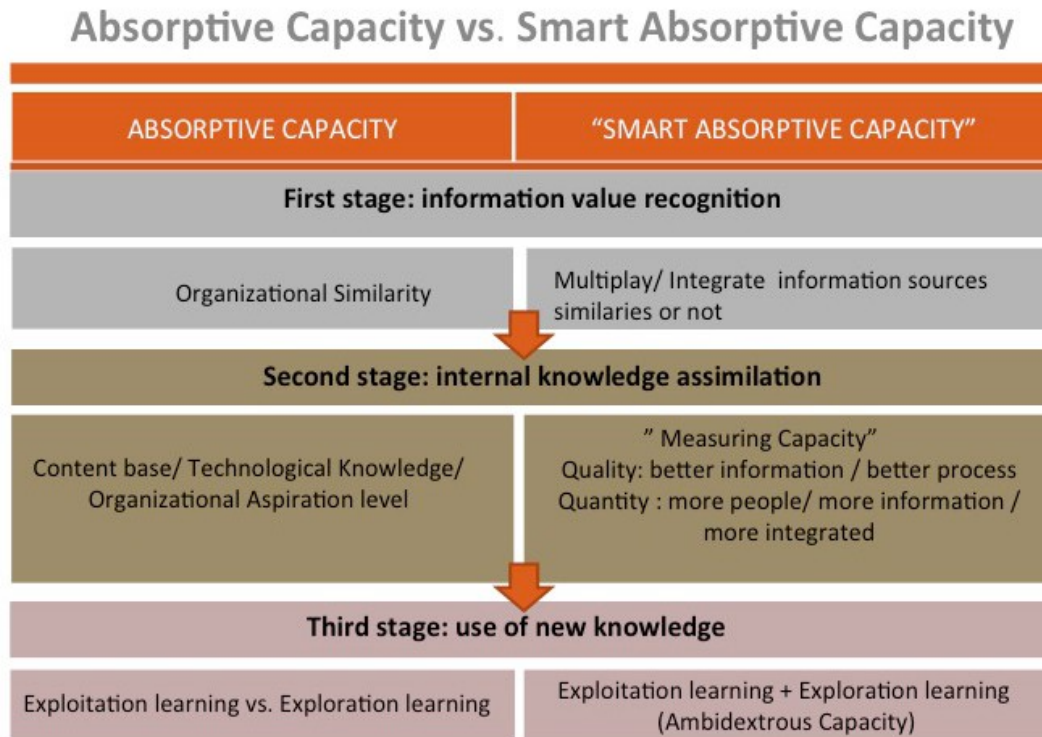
Absorptive Capacity vs. Smart Absorptive Capacity

| ABSORPTIVE CAPACITY | "SMART ABSORPTIVE CAPACITY" |
|---|---|
| First stage: information value recognition | |
| Organizational Similarity | Multiplay/ Integrate information sources similaries or not |
| Second stage: internal knowledge assimilation | |
| Content base/ Technological Knowledge/ Organizational Aspiration level | " Measuring Capacity" Quality: better information / better process Quantity : more people/ more information / more integrated |
| Third stage: use of new knowledge | |
| Exploitation learning vs. Exploration learning | Exploitation learning + Exploration learning (Ambidextrous Capacity) |